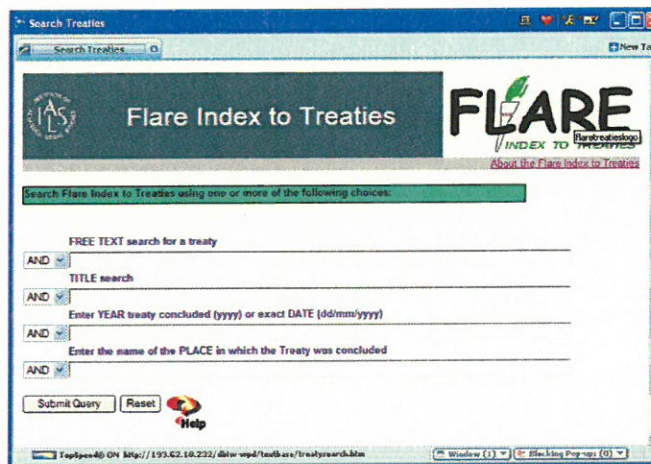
Search Treaties

Search Treaties

New Ta

IALS

Flare Index to Treaties

FLARE

INDEX TO TREATIES

flaretreatieslogo

About the Flare Index to Treaties

Search Flare Index to Treaties using one or more of the following choices:

FREE TEXT search for a treaty

AND

TITLE search

AND

Enter YEAR treaty concluded (yyyy) or exact DATE (dd/mm/yyyy)

AND

Enter the name of the PLACE in which the Treaty was concluded

AND

Submit Query

Reset

Help

TopSpeed® ON http://193.62.18.232/dbtw-wpd/textbase/treatysearch.htm

Window (1)

Blocking Pop-ups (0)